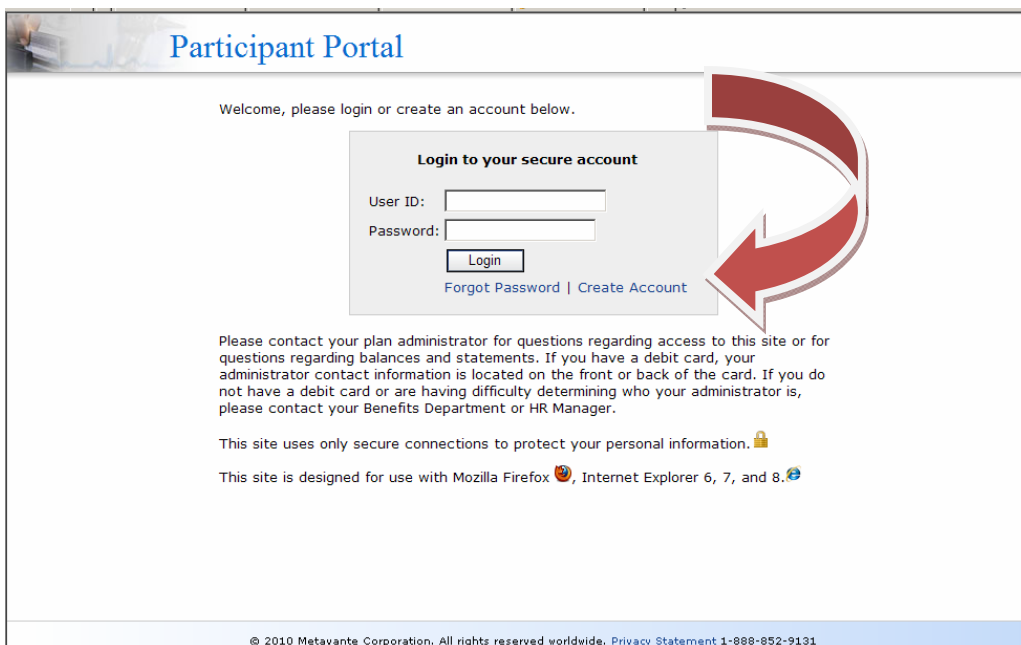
Participant Portal

Welcome, please login or create an account below.

Login to your secure account

User ID:

Password:

Login

Forgot Password | Create Account

Please contact your plan administrator for questions regarding access to this site or for questions regarding balances and statements. If you have a debit card, your administrator contact information is located on the front or back of the card. If you do not have a debit card or are having difficulty determining who your administrator is, please contact your Benefits Department or HR Manager.

This site uses only secure connections to protect your personal information.

This site is designed for use with Mozilla Firefox, Internet Explorer 6, 7, and 8.

© 2010 Metavante Corporation. All rights reserved worldwide. Privacy Statement 1-888-852-9131